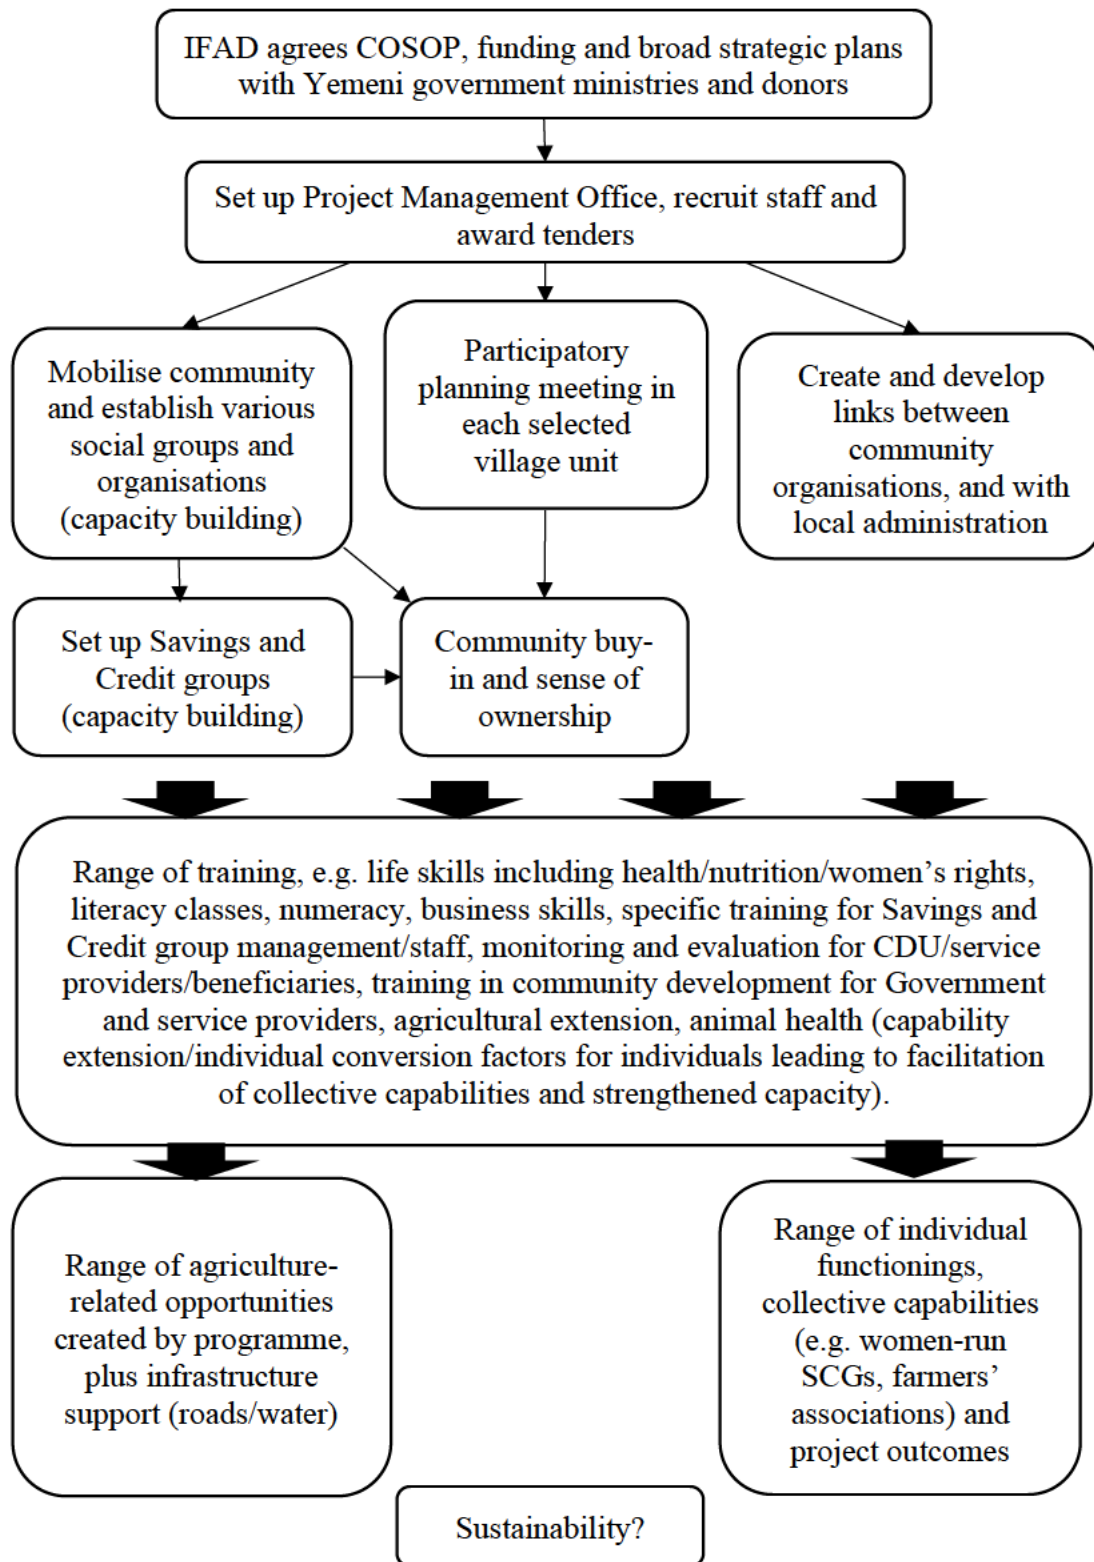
IFAD agrees COSOP, funding and broad strategic plans with Yemeni government ministries and donors

Set up Project Management Office, recruit staff and award tenders

Mobilise community and establish various social groups and organisations (capacity building)

Participatory planning meeting in each selected village unit

Create and develop links between community organisations, and with local administration

Set up Savings and Credit groups (capacity building)

Community buy-in and sense of ownership

Range of training, e.g. life skills including health/nutrition/women's rights, literacy classes, numeracy, business skills, specific training for Savings and Credit group management/staff, monitoring and evaluation for CDU/service providers/beneficiaries, training in community development for Government and service providers, agricultural extension, animal health (capability extension/individual conversion factors for individuals leading to facilitation of collective capabilities and strengthened capacity).

Range of agriculture-related opportunities created by programme, plus infrastructure support (roads/water)

Range of individual functionings, collective capabilities (e.g. women-run SCGs, farmers' associations) and project outcomes

Sustainability?